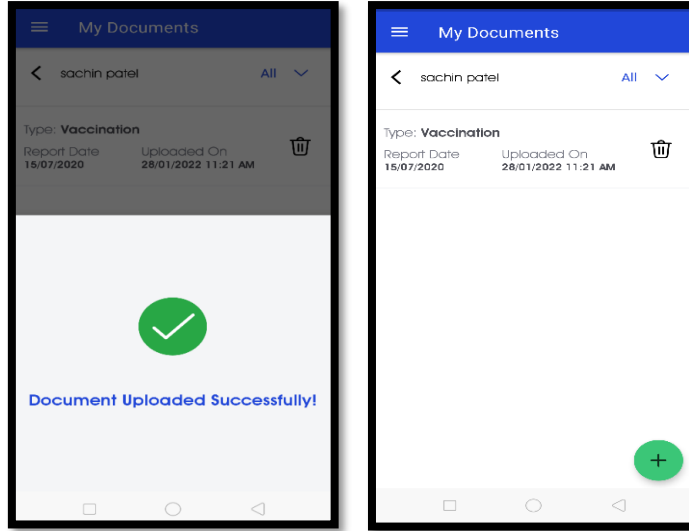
My Documents

sachin patel All

Type: Vaccination
Report Date 15/07/2020
Uploaded On 28/01/2022 11:21 AM

Document Uploaded Successfully!

My Documents

sachin patel All

Type: Vaccination
Report Date 15/07/2020
Uploaded On 28/01/2022 11:21 AM

+